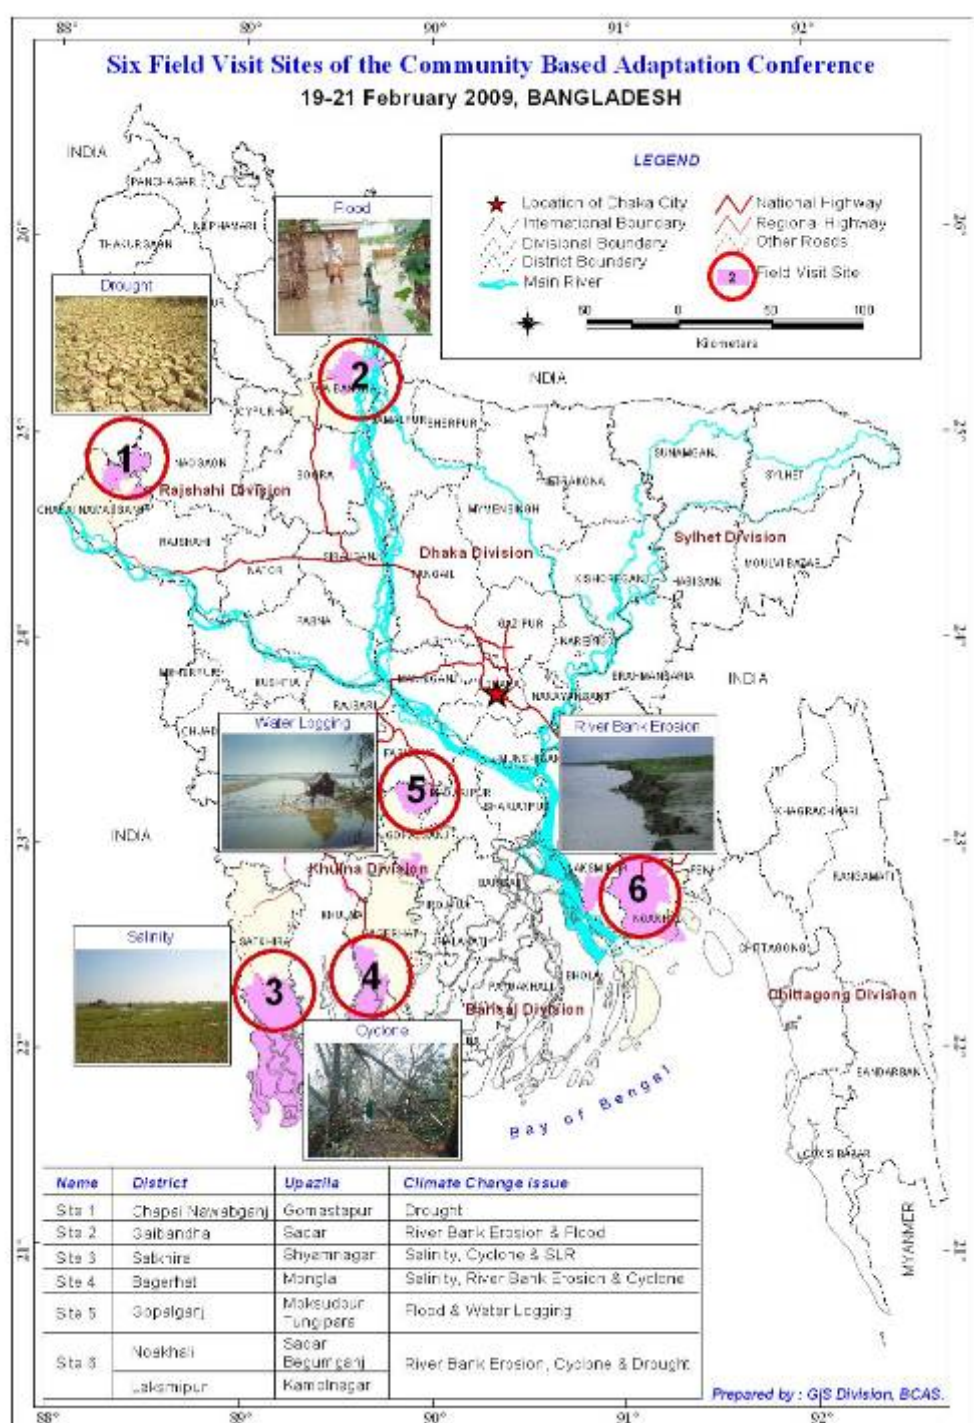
88° 89° 90° 91° 92°

Six Field Visit Sites of the Community Based Adaptation Conference
19-21 February 2009, BANGLADESH

LEGEND
Location of Dhaka City
International Boundary
Divisional Boundary
District Boundary
Main River
National Highway
Regional Highway
Other Roads
2 Field Visit Site
50 0 50 100
Kilometers

INDIA
PANCHAGAR
THAKURGAON
NILPHAMARI
Flood
Drought
1
2
INDIA
SHERPUR
NAOGAON
Rajshahi Division
BOGRA
CHAPAI NAWABGANJ
RAJSHAHI
NATOR
SIRAJGANJ
Dhaka Division
MYMENSINGH
NETRAKONA
SUNAMGANJ
SYLHET
Sylhet Division
MOULVIBAZAR
HABIGANJ
KISHOREGANJ
TANGAIL
GAZIPUR
PABNA
KUSHTIA
RAJBARI
NARSINGDI
BRAHMANBARIA
INDIA
NARAYANGANJ
Water Logging
River Bank Erosion
5
6
INDIA
SHARIATPUR
KHAGRACHHARI
Khulna Division
RANGAMATI
FENI
NOAKHALI
LAKSMIPUR
Salinity
SATKHIRA
KHULNA
BAGERHAT
BARISAL
3
4
BHOLA
PATUAKHALI
CHITTAGONG
Barisal Division
Chittagong Division
Cyclone
Bay of Bengal
BANDARBAN
COX'S BAZAR
MYANMAR

| Name | District | Upazila | Climate Change issue |
|---|---|---|---|
| Site 1 | Chapai Nawabganj | Gomastapur | Drought |
| Site 2 | Gaibandha | Sadar | River Bank Erosion & Flood |
| Site 3 | Satkhira | Shyamnagar | Salinity, Cyclone & SLR |
| Site 4 | Bagerhat | Mongla | Salinity, River Bank Erosion & Cyclone |
| Site 5 | Gopalganj | Moksudpur Tungipara | Flood & Water Logging |
| Site 6 | Noakhali | Sadar Begumganj | River Bank Erosion, Cyclone & Drought |
| | Laksmipur | Kamalnagar | |

Prepared by : GIS Division, BCAS.

88° 89° 90° 91° 92°